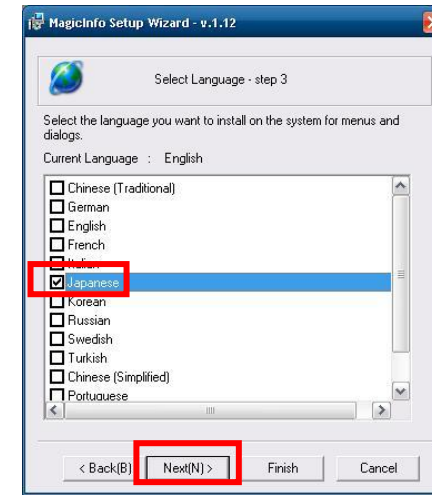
MagicInfo Setup Wizard - v.1.12

Select Language - step 3

Select the language you want to install on the system for menus and dialogs.

Current Language : English

Chinese (Traditional)
German
English
French
Italian
Japanese
Korean
Russian
Swedish
Turkish
Chinese (Simplified)
Portuguese

< Back(B) Next(N) > Finish Cancel